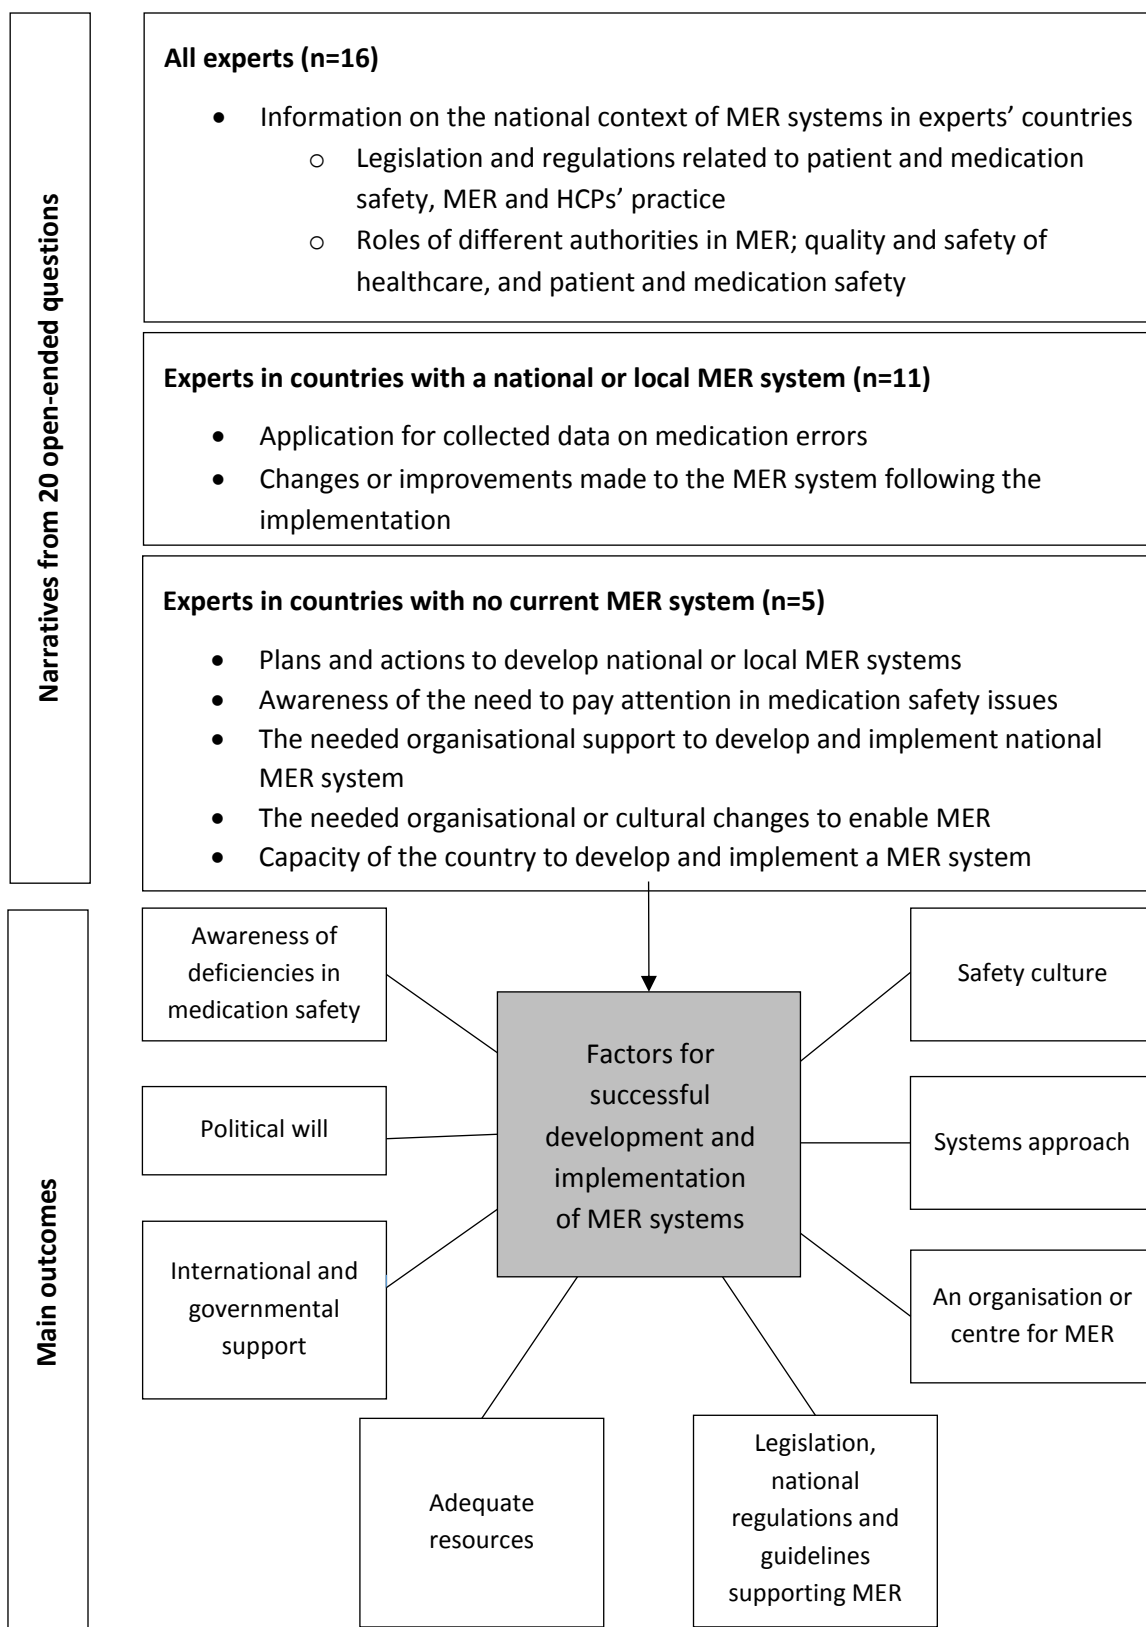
Narratives from 20 open-ended questions

**All experts (n=16)**

- Information on the national context of MER systems in experts' countries
  - Legislation and regulations related to patient and medication safety, MER and HCPs' practice
  - Roles of different authorities in MER; quality and safety of healthcare, and patient and medication safety

**Experts in countries with a national or local MER system (n=11)**

- Application for collected data on medication errors
- Changes or improvements made to the MER system following the implementation

**Experts in countries with no current MER system (n=5)**

- Plans and actions to develop national or local MER systems
- Awareness of the need to pay attention in medication safety issues
- The needed organisational support to develop and implement national MER system
- The needed organisational or cultural changes to enable MER
- Capacity of the country to develop and implement a MER system

Main outcomes

Awareness of deficiencies in medication safety

Safety culture

Factors for successful development and implementation of MER systems

Political will

Systems approach

International and governmental support

An organisation or centre for MER

Adequate resources

Legislation, national regulations and guidelines supporting MER